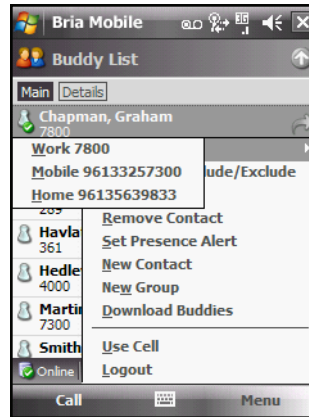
Bria Mobile

Buddy List

Main Details

Chapman, Graham
7800

Work 7800
Mobile 96133257300
Home 96135639833

lude/Exclude

289

Havla
361

Hedle
4000

Martin
7300

Smith

Online

Remove Contact
Set Presence Alert
New Contact
New Group
Download Buddies

Use Cell
Logout

Call

Menu